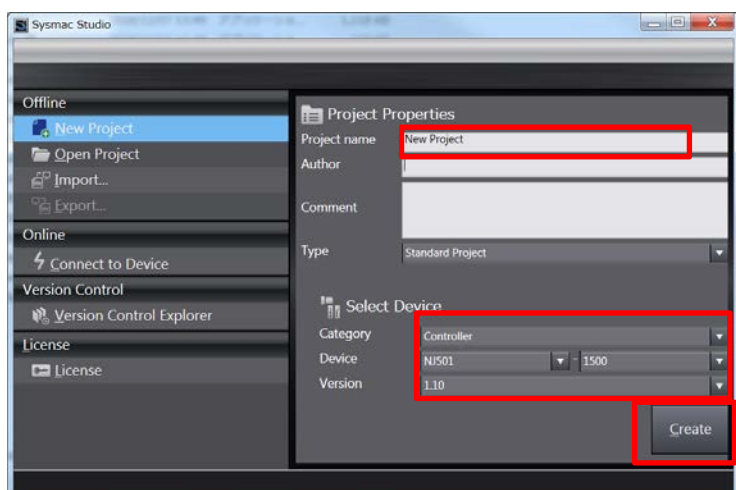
Sysmac Studio

Offline
New Project
Open Project
Import...
Export...
Online
Connect to Device
Version Control
Version Control Explorer
License
License

Project Properties
Project name New Project
Author
Comment
Type Standard Project

Select Device
Category Controller
Device NJ501 - 1500
Version 1.10

Create